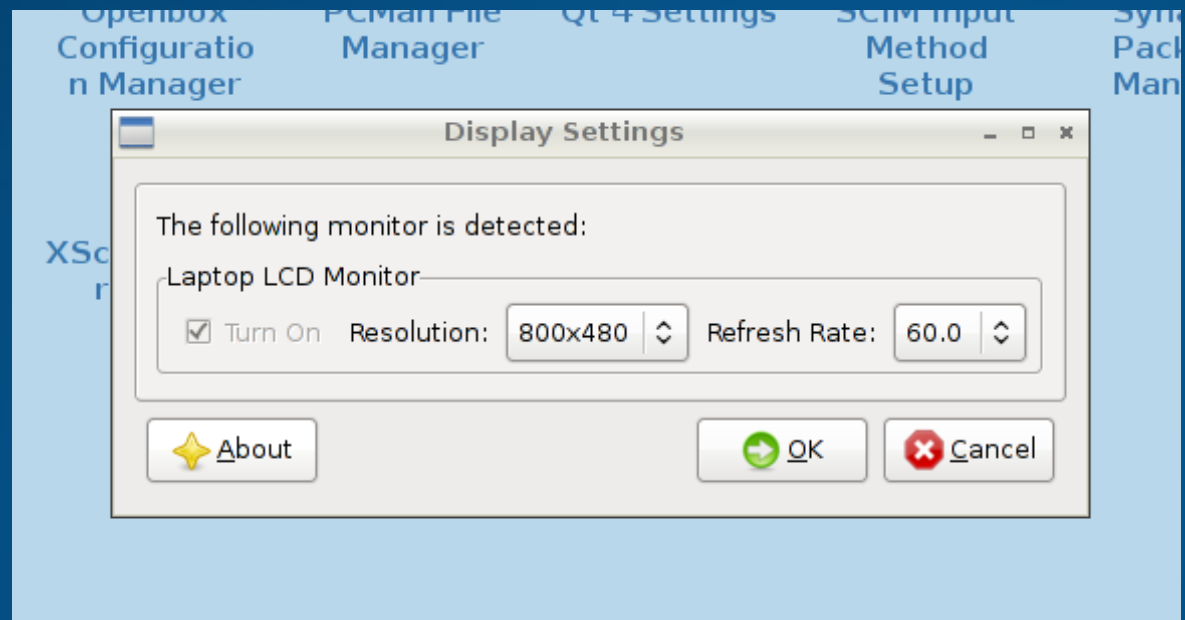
Openbox Configuration Manager

PCMan File Manager

Qt 4 Settings

SCIM Input Method Setup

Syn Pack Man

XSc r

Display Settings

The following monitor is detected:

Laptop LCD Monitor

Turn On Resolution: 800x480 Refresh Rate: 60.0

About

OK

Cancel